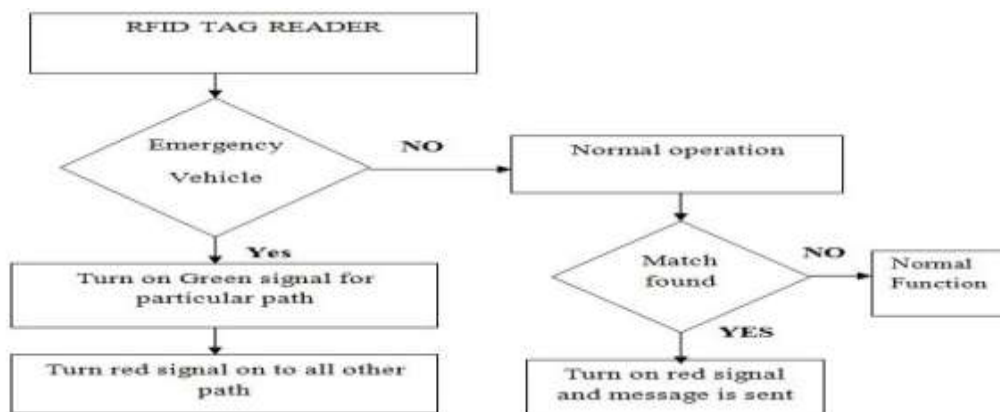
RFID TAG READER

Emergency Vehicle

NO

Normal operation

Yes

Turn on Green signal for particular path

Match found

NO

Normal Function

YES

Turn red signal on to all other path

Turn on red signal and message is sent